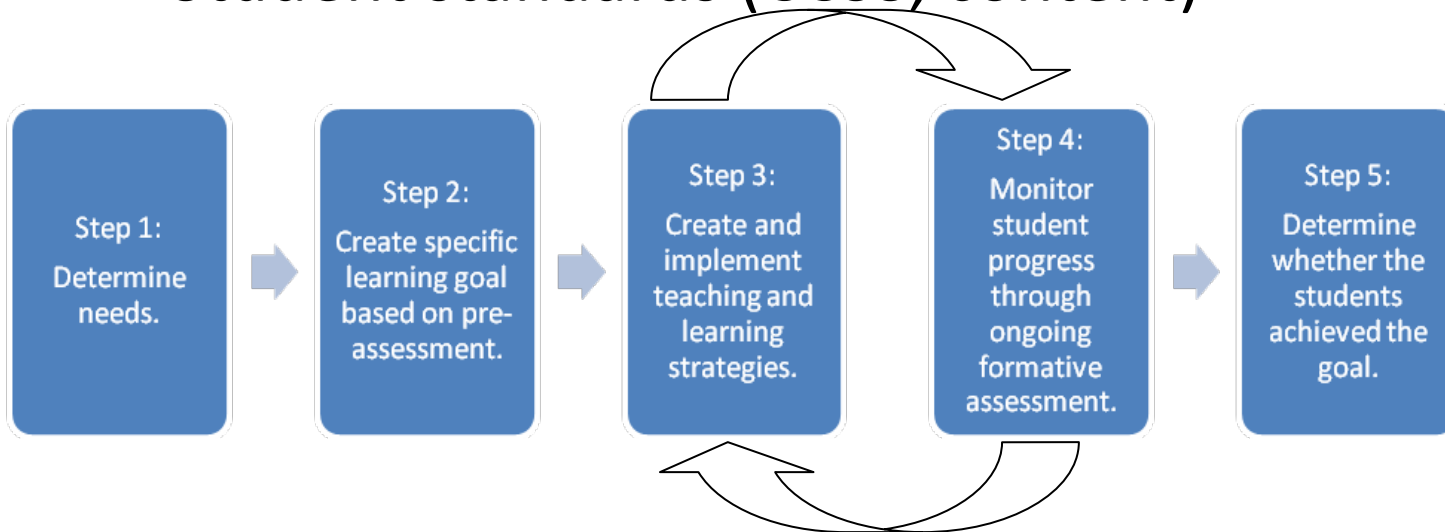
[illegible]

Step 1:
Determine needs.

Step 2:
Create specific learning goal based on pre-assessment.

Step 3:
Create and implement teaching and learning strategies.

Step 4:
Monitor student progress through ongoing formative assessment.

Step 5:
Determine whether the students achieved the goal.